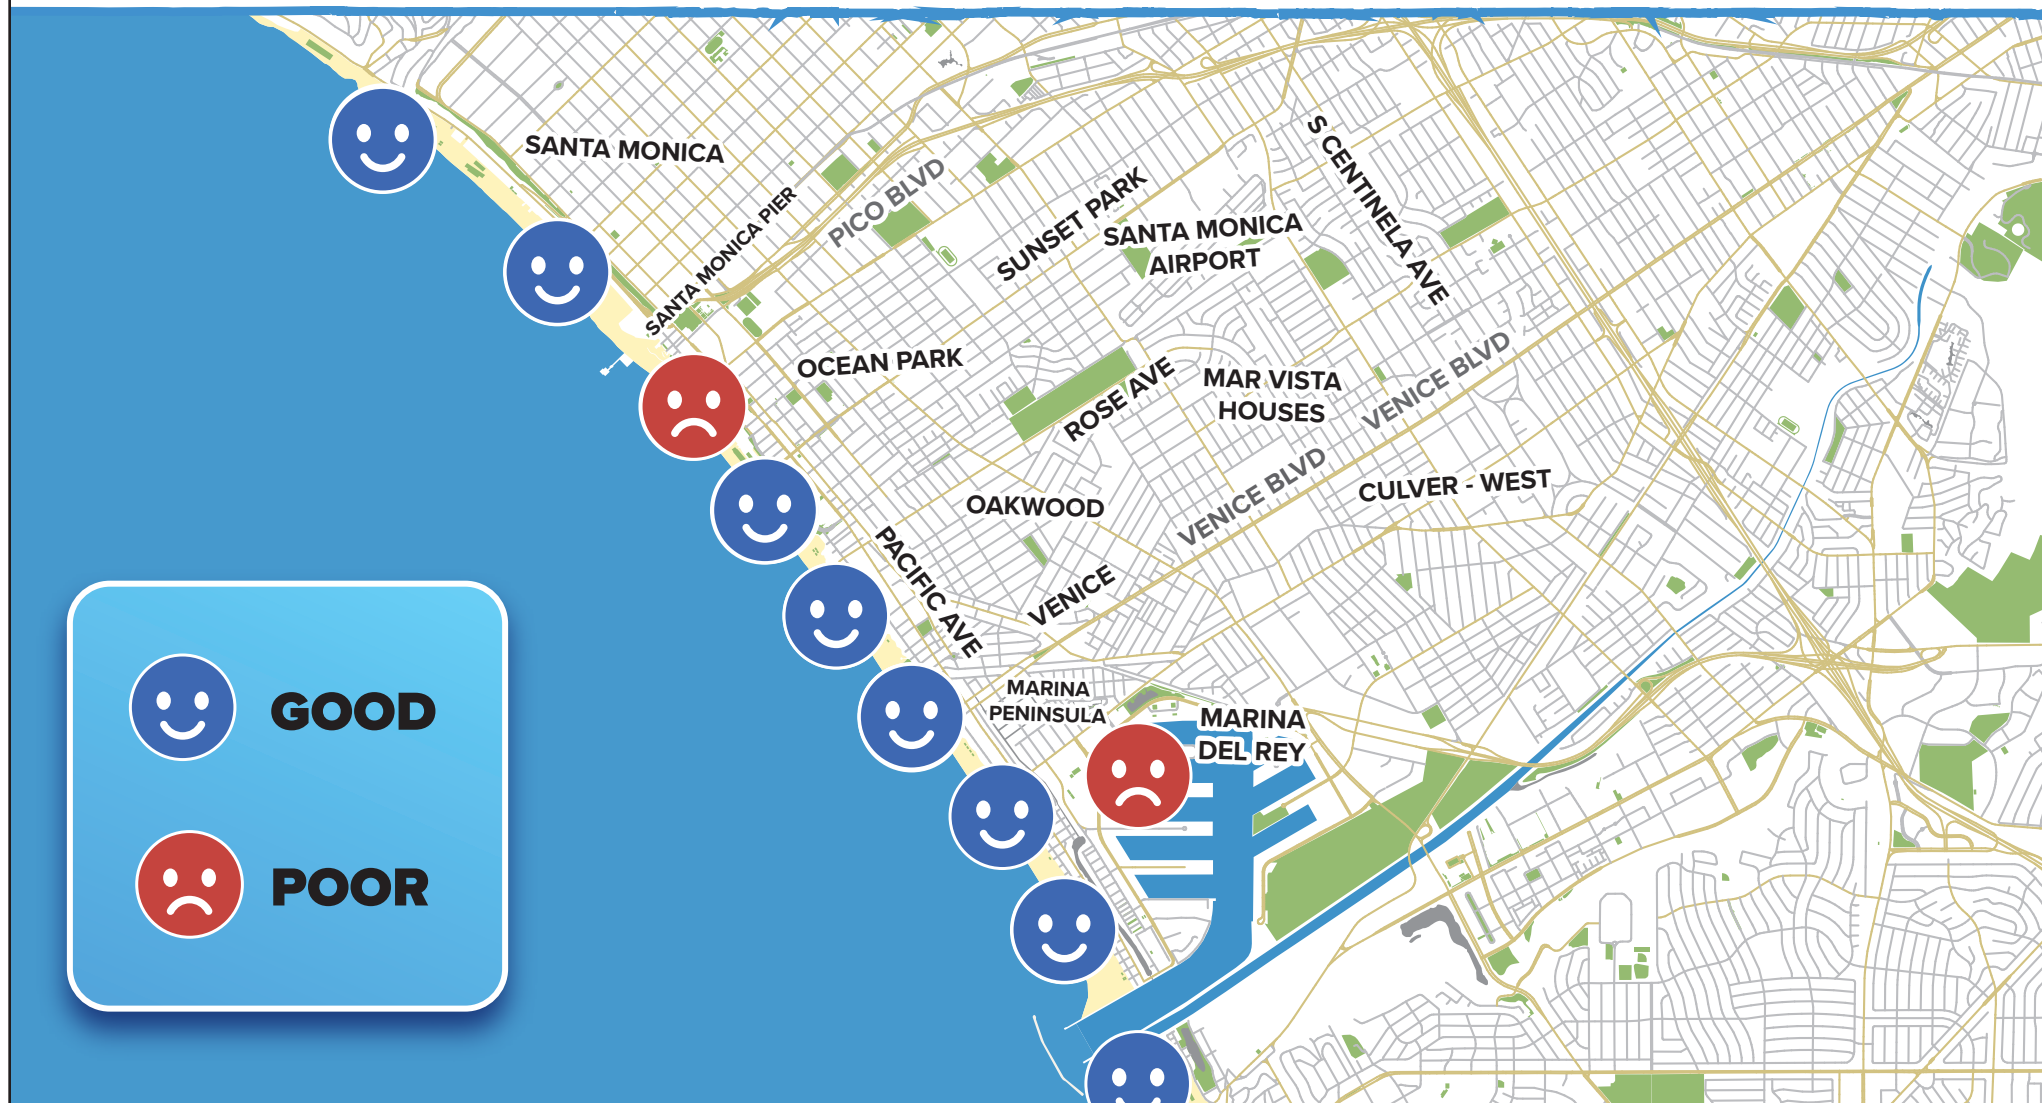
SANTA MONICA

SANTA MONICA PIER

PICO BLVD

SUNSET PARK

SANTA MONICA AIRPORT

S CENTINELA AVE

OCEAN PARK

ROSE AVE

MAR VISTA HOUSES

VENICE BLVD

OAKWOOD

VENICE BLVD

CULVER - WEST

PACIFIC AVE

VENICE

MARINA PENINSULA

MARINA DEL REY

GOOD

POOR